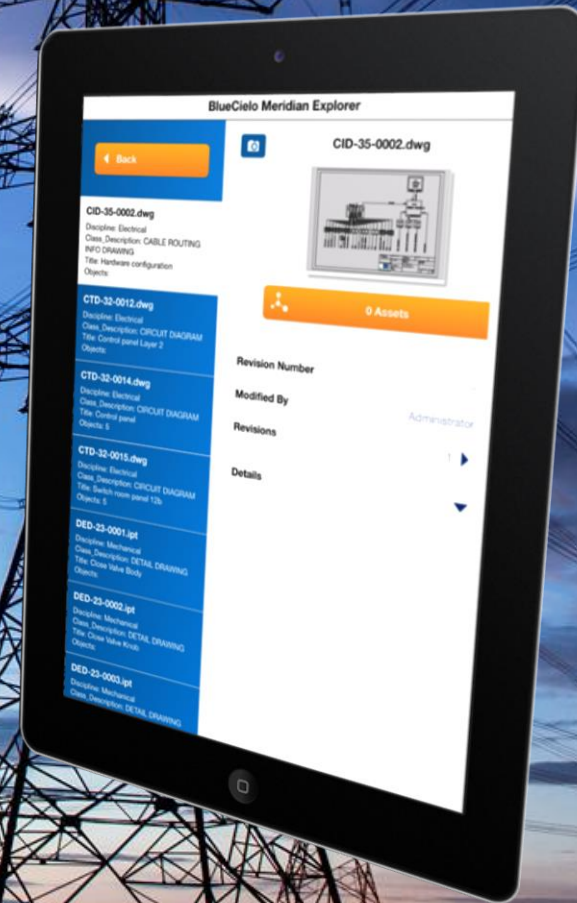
BlueCielo Meridian Explorer

Back

CID-35-0002.dwg
Discipline: Electrical
Class_Description: CABLE ROUTING INFO DRAWING
Title: Hardware configuration
Objects:

CTD-32-0012.dwg
Discipline: Electrical
Class_Description: CIRCUIT DIAGRAM
Title: Control panel Layer 2
Objects:

CTD-32-0014.dwg
Discipline: Electrical
Class_Description: CIRCUIT DIAGRAM
Title: Control panel
Objects: 5

CTD-32-0015.dwg
Discipline: Electrical
Class_Description: CIRCUIT DIAGRAM
Title: Switch room panel 12b
Objects: 5

DED-23-0001.ipt
Discipline: Mechanical
Class_Description: DETAIL DRAWING
Title: Close Valve Body
Objects:

DED-23-0002.ipt
Discipline: Mechanical
Class_Description: DETAIL DRAWING
Title: Close Valve Knob
Objects:

DED-23-0003.ipt
Discipline: Mechanical
Class_Description: DETAIL DRAWING

CID-35-0002.dwg

0 Assets

Revision Number

Modified By
Administrator

Revisions
1

Details